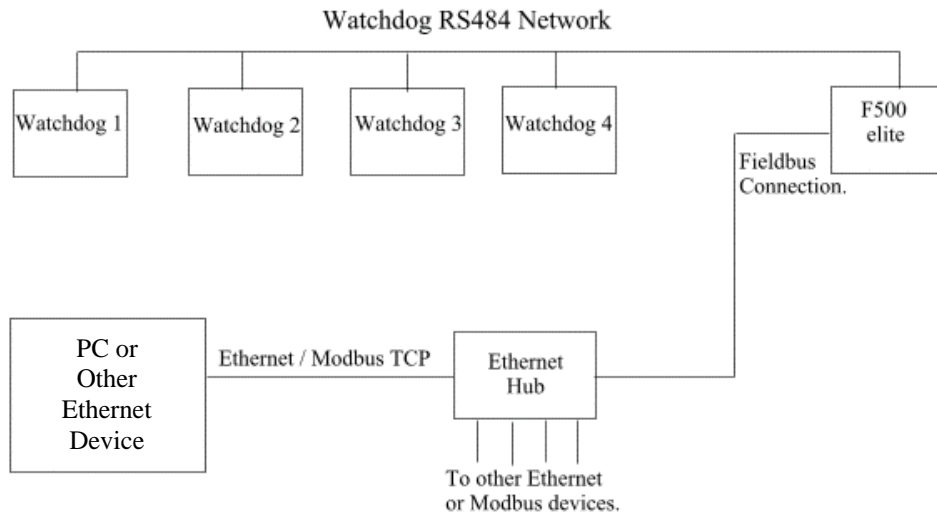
Watchdog RS484 Network

Watchdog 1

Watchdog 2

Watchdog 3

Watchdog 4

F500 elite

Fieldbus Connection.

PC or Other Ethernet Device

Ethernet / Modbus TCP

Ethernet Hub

To other Ethernet or Modbus devices.